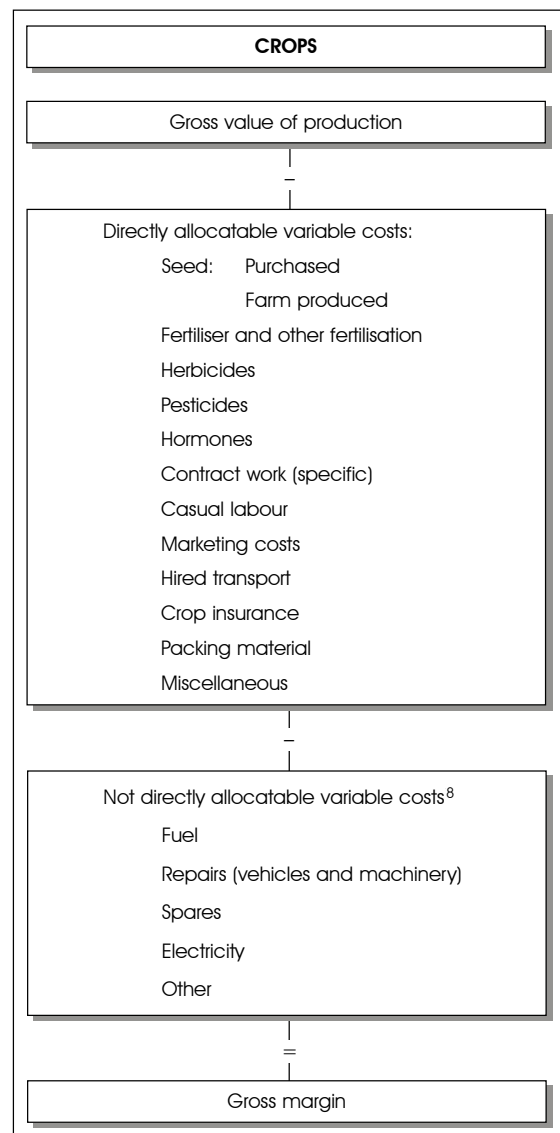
CROPS

Gross value of production

–

Directly allocatable variable costs:

Seed: Purchased

Farm produced

Fertiliser and other fertilisation

Herbicides

Pesticides

Hormones

Contract work (specific)

Casual labour

Marketing costs

Hired transport

Crop insurance

Packing material

Miscellaneous

–

Not directly allocatable variable costs$^{8}$

Fuel

Repairs (vehicles and machinery)

Spares

Electricity

Other

=

Gross margin